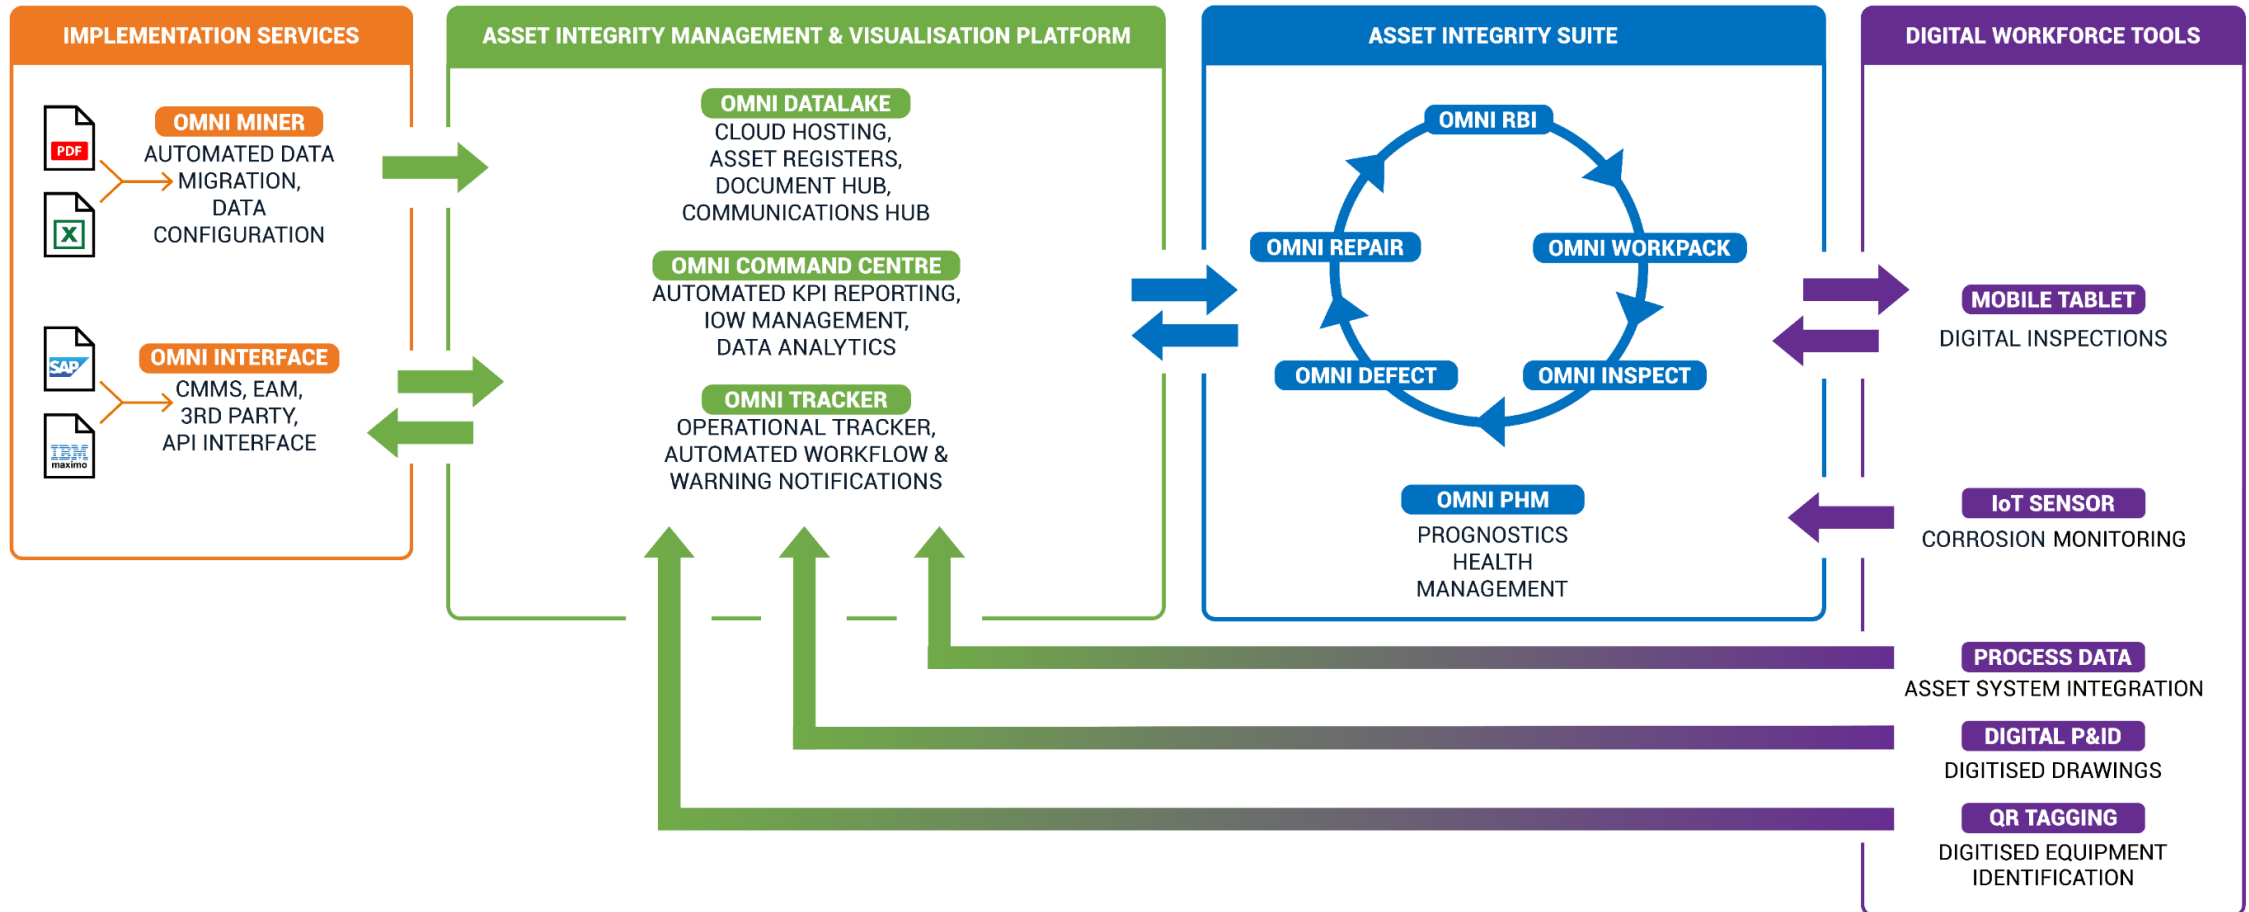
IMPLEMENTATION SERVICES

PDF

OMNI MINER
AUTOMATED DATA MIGRATION, DATA CONFIGURATION

SAP

IBM maximo

OMNI INTERFACE
CMMS, EAM, 3RD PARTY, API INTERFACE

ASSET INTEGRITY MANAGEMENT & VISUALISATION PLATFORM

OMNI DATALAKE
CLOUD HOSTING, ASSET REGISTERS, DOCUMENT HUB, COMMUNICATIONS HUB

OMNI COMMAND CENTRE
AUTOMATED KPI REPORTING, IOW MANAGEMENT, DATA ANALYTICS

OMNI TRACKER
OPERATIONAL TRACKER, AUTOMATED WORKFLOW & WARNING NOTIFICATIONS

ASSET INTEGRITY SUITE

OMNI RBI
OMNI REPAIR
OMNI WORKPACK
OMNI DEFECT
OMNI INSPECT

OMNI PHM
PROGNOSTICS HEALTH MANAGEMENT

DIGITAL WORKFORCE TOOLS

MOBILE TABLET
DIGITAL INSPECTIONS

IoT SENSOR
CORROSION MONITORING

PROCESS DATA
ASSET SYSTEM INTEGRATION

DIGITAL P&ID
DIGITISED DRAWINGS

QR TAGGING
DIGITISED EQUIPMENT IDENTIFICATION